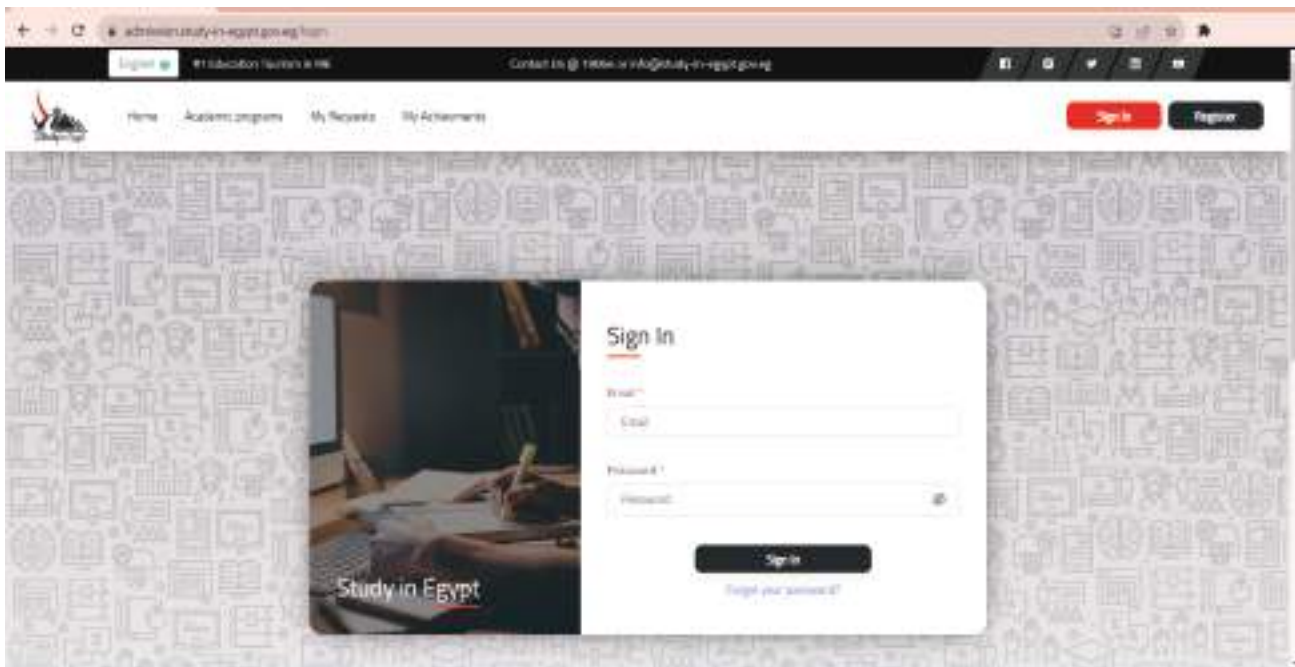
admission.study-in-egypt.gov.eg/login

English

#1 Education Tourism in ME

Contact Us @ 19666 or info@study-in-egypt.gov.eg

Home Academic programs My Requests My Achievements

Sign In Register

Study in Egypt

Sign In

Email *

Email

Password *

Password

Sign In

Forgot your password?